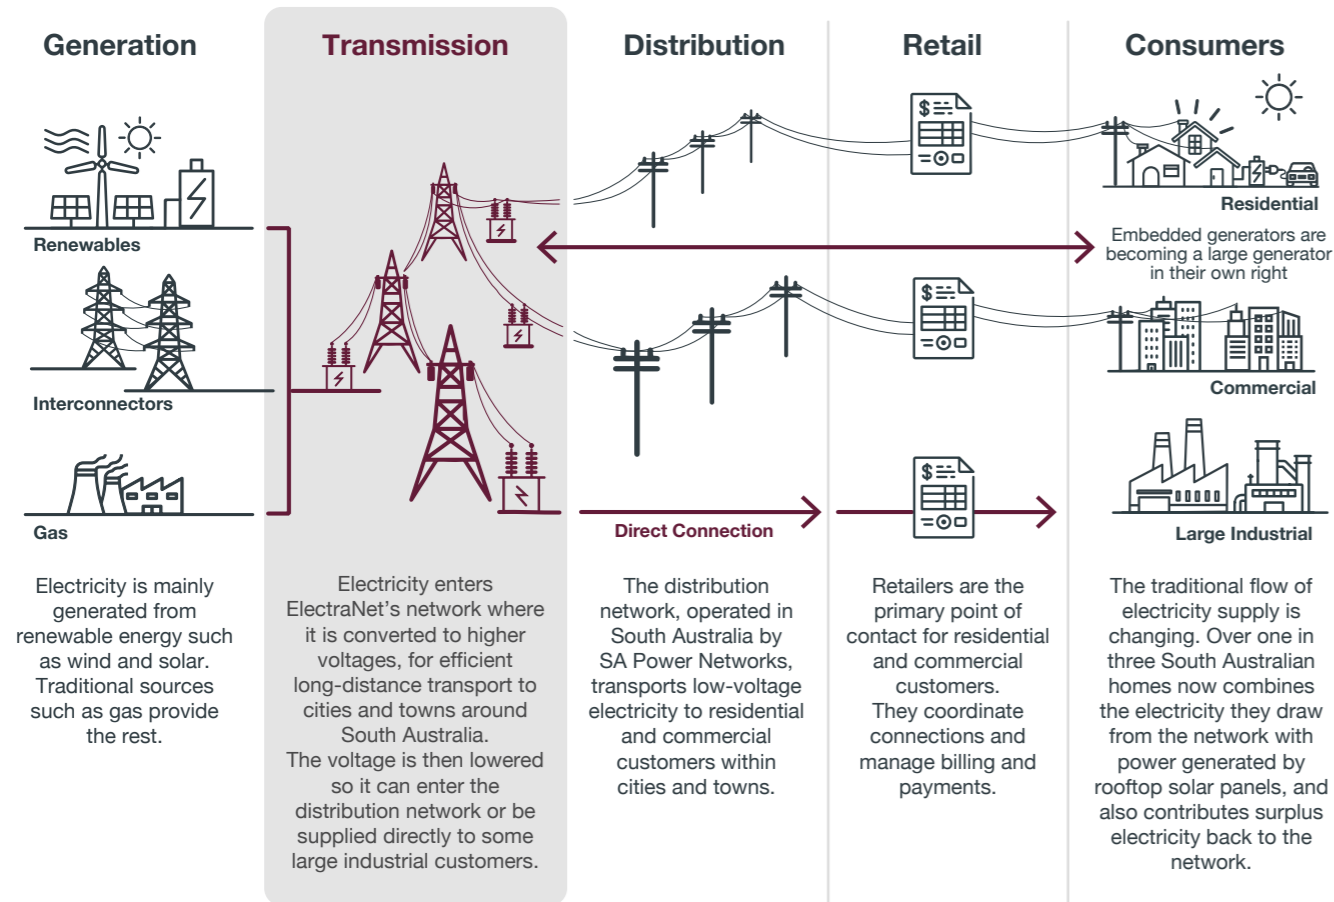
Generation

Transmission

Distribution

Retail

Consumers

Renewables

Interconnectors

Gas

Direct Connection

Residential

Embedded generators are becoming a large generator in their own right

Commercial

Large Industrial

Electricity is mainly generated from renewable energy such as wind and solar. Traditional sources such as gas provide the rest.

Electricity enters ElectraNet's network where it is converted to higher voltages, for efficient long-distance transport to cities and towns around South Australia.
The voltage is then lowered so it can enter the distribution network or be supplied directly to some large industrial customers.

The distribution network, operated in South Australia by SA Power Networks, transports low-voltage electricity to residential and commercial customers within cities and towns.

Retailers are the primary point of contact for residential and commercial customers.
They coordinate connections and manage billing and payments.

The traditional flow of electricity supply is changing. Over one in three South Australian homes now combines the electricity they draw from the network with power generated by rooftop solar panels, and also contributes surplus electricity back to the network.